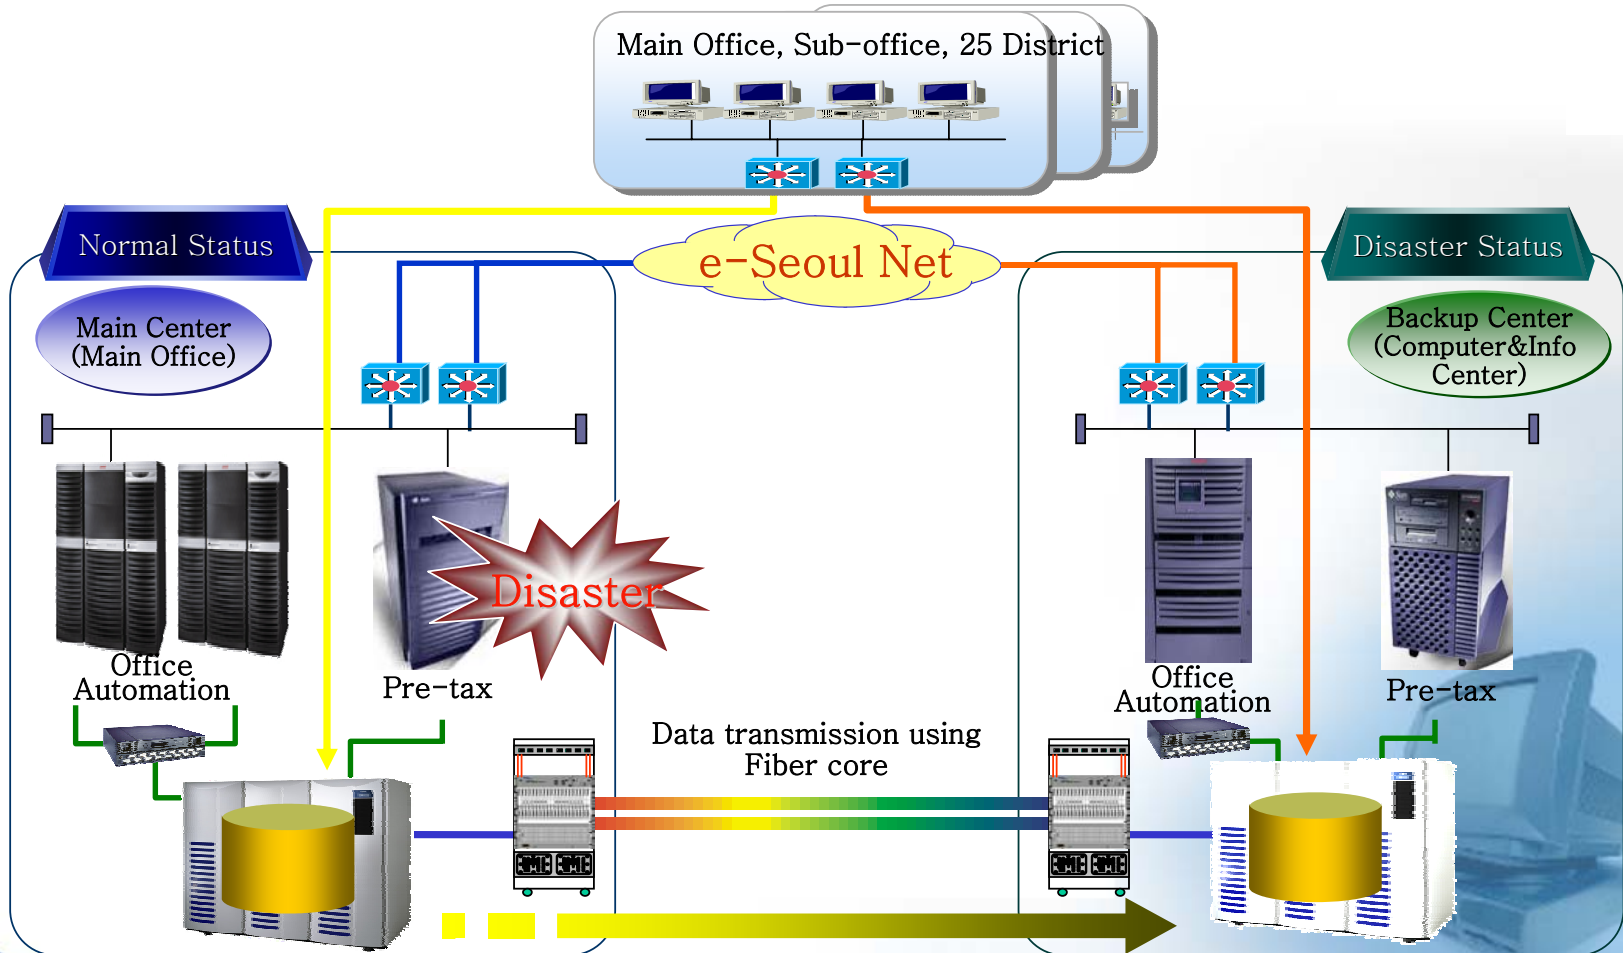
Main Office, Sub-office, 25 District

Normal Status

e-Seoul Net

Disaster Status

Main Center (Main Office)

Backup Center (Computer&Info Center)

Disaster

Office Automation

Pre-tax

Office Automation

Pre-tax

Data transmission using Fiber core